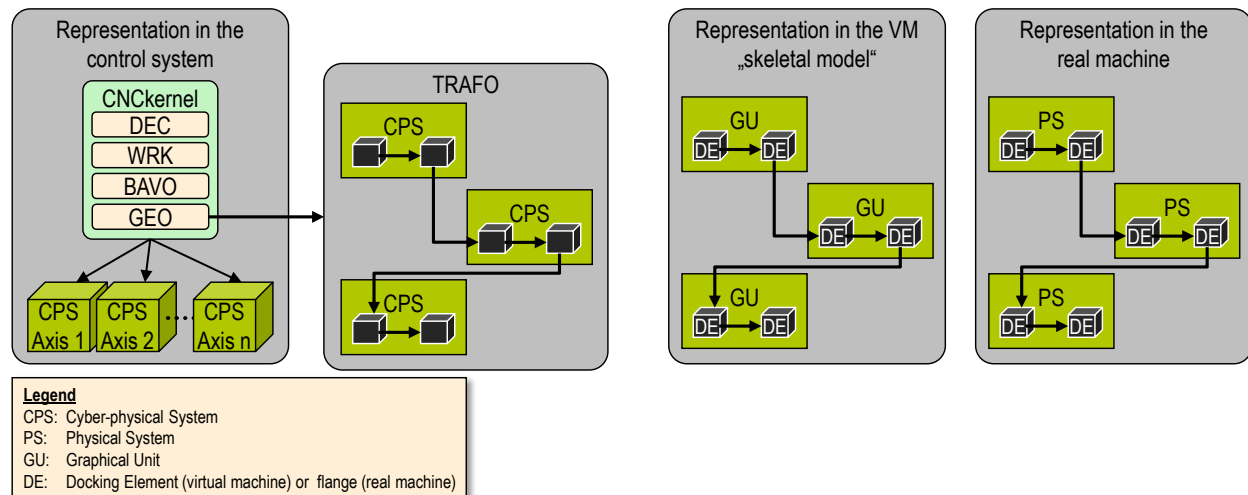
Representation in the control system

CNCkernel
DEC
WRK
BAVO
GEO

CPS Axis 1
CPS Axis 2
...
CPS Axis n

TRAFO
CPS
CPS
CPS

Representation in the VM „skeletal model“
GU
DE DE
GU
DE DE
GU
DE DE

Representation in the real machine
PS
DE DE
PS
DE DE
PS
DE DE

Legend
CPS: Cyber-physical System
PS: Physical System
GU: Graphical Unit
DE: Docking Element (virtual machine) or flange (real machine)